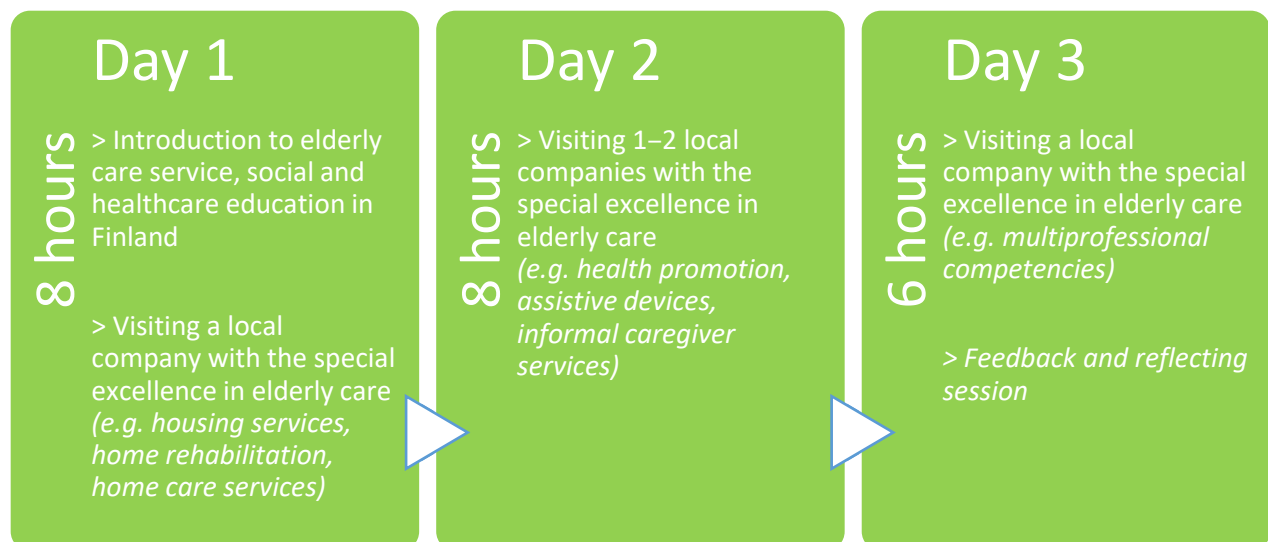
Day 1

8 hours

> Introduction to elderly care service, social and healthcare education in Finland

> Visiting a local company with the special excellence in elderly care *(e.g. housing services, home rehabilitation, home care services)*

Day 2

8 hours

> Visiting 1–2 local companies with the special excellence in elderly care *(e.g. health promotion, assistive devices, informal caregiver services)*

Day 3

6 hours

> Visiting a local company with the special excellence in elderly care *(e.g. multiprofessional competencies)*

*> Feedback and reflecting session*